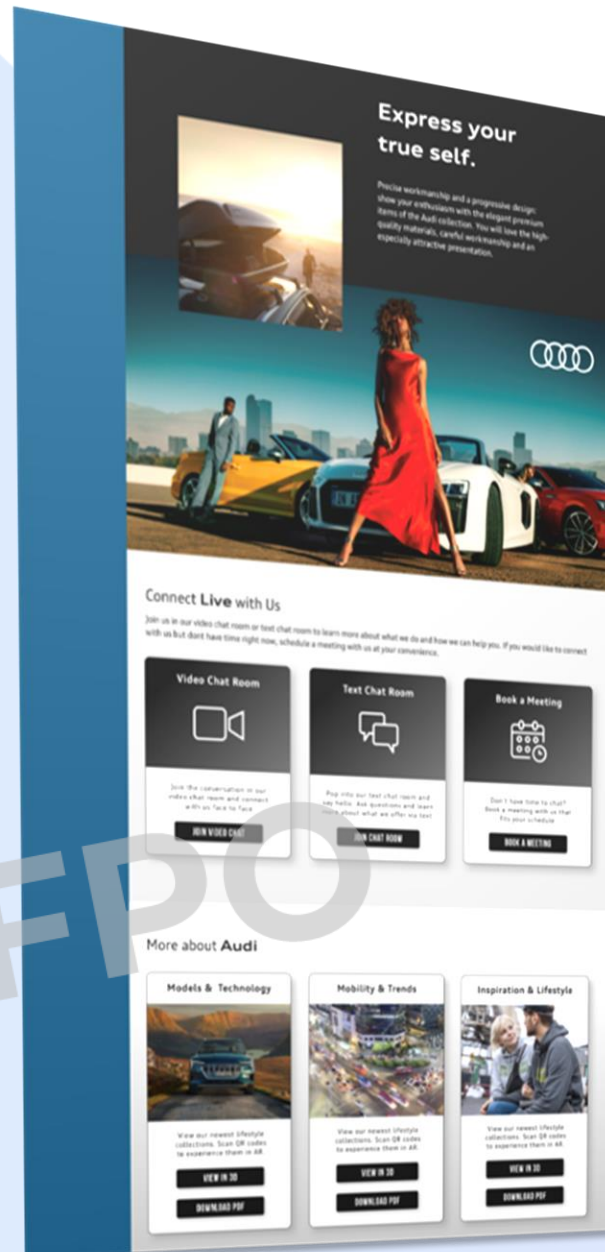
Express your true self.

Precise workmanship and a progressive design: show your enthusiasm with the elegant premium items of the Audi collection. You will love the high-quality materials, careful workmanship and an especially attractive presentation.

Connect Live with Us

Join us in our video chat room or text chat room to learn more about what we do and how we can help you. If you would like to connect with us but dont have time right now, schedule a meeting with us at your convenience.

Video Chat Room

Join the conversation in our video chat room and connect with us face to face.

JOIN VIDEO CHAT

Text Chat Room

Pop into our text chat room and say hello. Ask questions and learn more about what we offer via text.

JOIN CHAT ROOM

Book a Meeting

Don't have time to chat? Book a meeting with us that fits your schedule.

BOOK A MEETING

FPO

More about Audi

Models & Technology

View our newest lifestyle collections. Scan QR codes to experience them in AR.

VIEW IN 3D

DOWNLOAD PDF

Mobility & Trends

View our newest lifestyle collections. Scan QR codes to experience them in AR.

VIEW IN 3D

DOWNLOAD PDF

Inspiration & Lifestyle

View our newest lifestyle collections. Scan QR codes to experience them in AR.

VIEW IN 3D

DOWNLOAD PDF